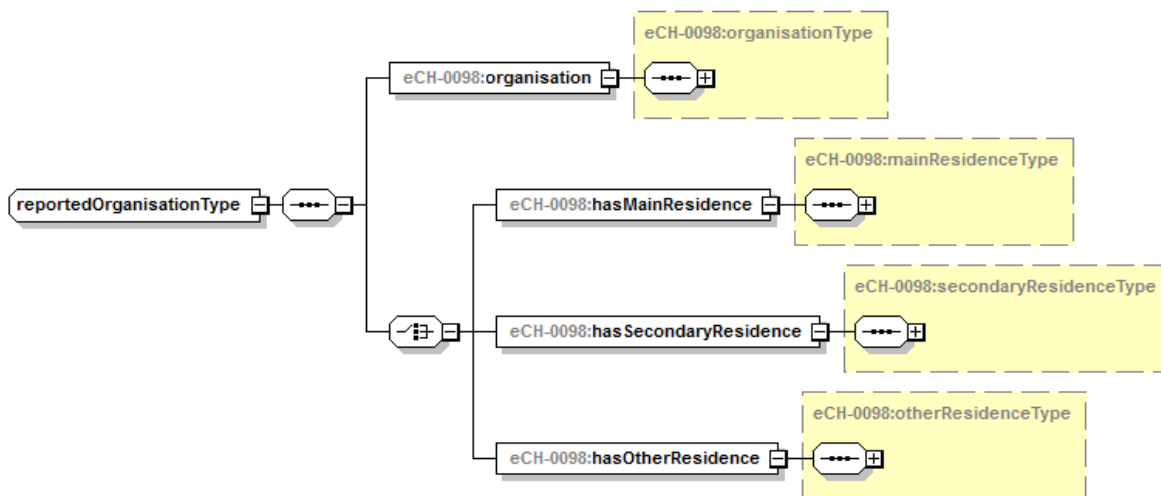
reportedOrganisationType

eCH-0098:organisation

eCH-0098:organisationType

eCH-0098:hasMainResidence

eCH-0098:mainResidenceType

eCH-0098:hasSecondaryResidence

eCH-0098:secondaryResidenceType

eCH-0098:hasOtherResidence

eCH-0098:otherResidenceType